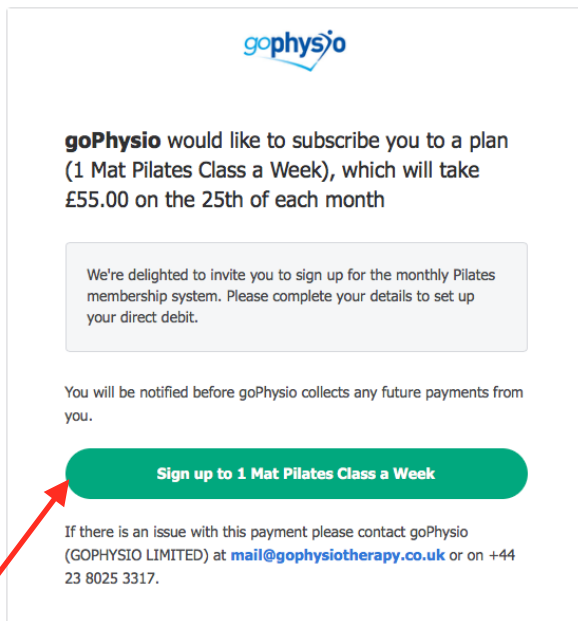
gophysio

goPhysio would like to subscribe you to a plan (1 Mat Pilates Class a Week), which will take £55.00 on the 25th of each month

We're delighted to invite you to sign up for the monthly Pilates membership system. Please complete your details to set up your direct debit.

You will be notified before goPhysio collects any future payments from you.

Sign up to 1 Mat Pilates Class a Week

If there is an issue with this payment please contact goPhysio (GOPHYSIO LIMITED) at mail@gophysiotherapy.co.uk or on +44 23 8025 3317.